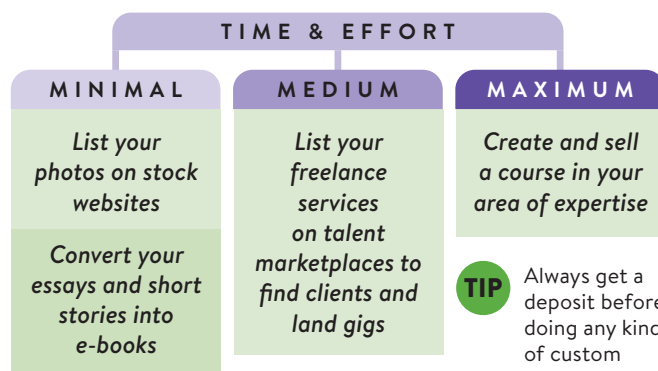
TIME & EFFORT

MINIMAL

List your photos on stock websites

Convert your essays and short stories into e-books

MEDIUM

List your freelance services on talent marketplaces to find clients and land gigs

MAXIMUM

Create and sell a course in your area of expertise

TIP

Always get a deposit before doing any kind of custom